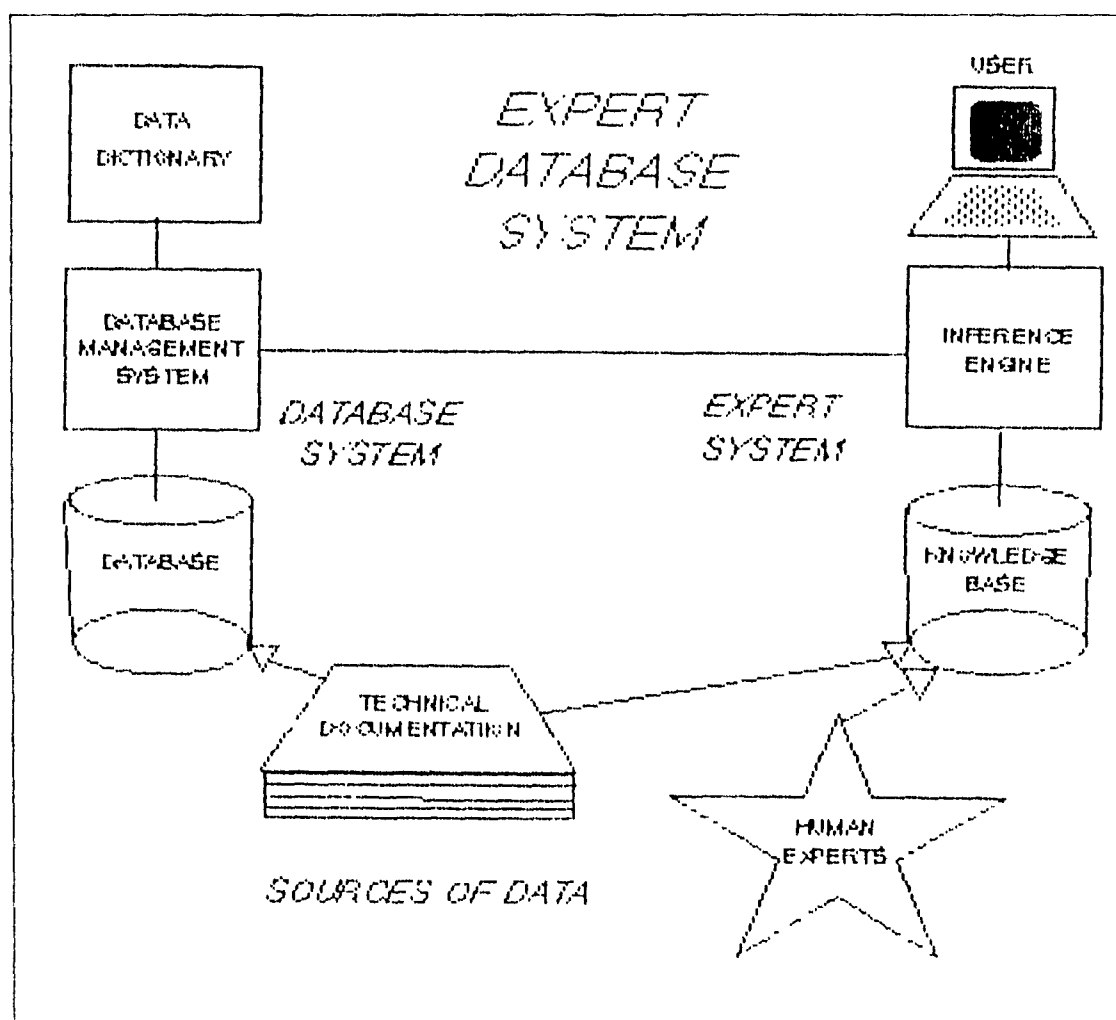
DATA DICTIONARY

EXPERT DATABASE SYSTEM

USER

DATABASE MANAGEMENT SYSTEM

INFERENCE ENGINE

DATABASE SYSTEM

EXPERT SYSTEM

DATABASE

KNOWLEDGE BASE

TECHNICAL DOCUMENTATION

HUMAN EXPERTS

SOURCES OF DATA